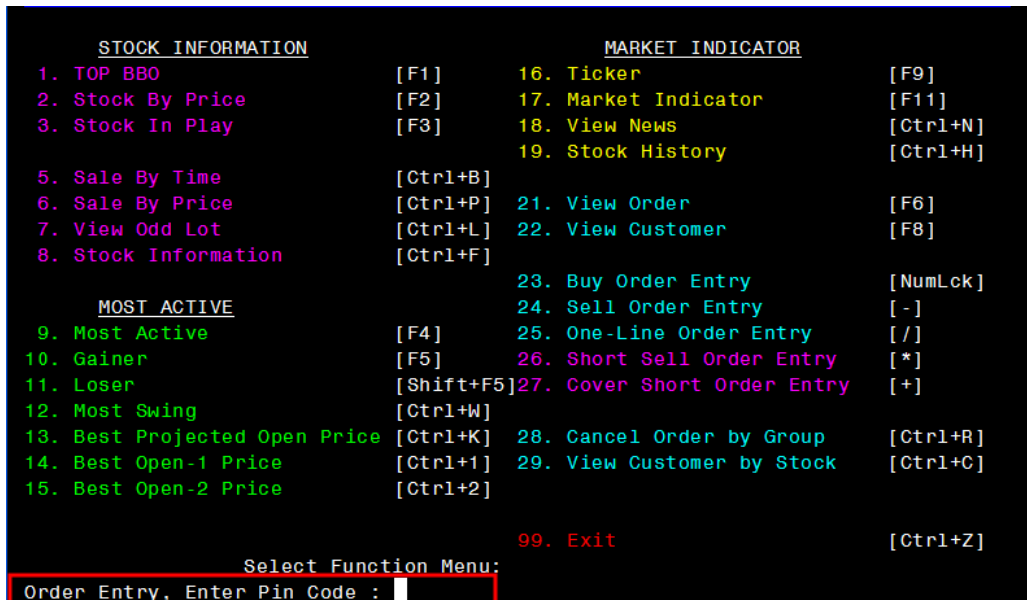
STOCK INFORMATION

1. TOP BBO [F1]
2. Stock By Price [F2]
3. Stock In Play [F3]

5. Sale By Time [Ctrl+B]
6. Sale By Price [Ctrl+P]
7. View Odd Lot [Ctrl+L]
8. Stock Information [Ctrl+F]

MOST ACTIVE

9. Most Active [F4]
10. Gainer [F5]
11. Loser [Shift+F5]
12. Most Swing [Ctrl+W]
13. Best Projected Open Price [Ctrl+K]
14. Best Open-1 Price [Ctrl+1]
15. Best Open-2 Price [Ctrl+2]

MARKET INDICATOR

16. Ticker [F9]
17. Market Indicator [F11]
18. View News [Ctrl+N]
19. Stock History [Ctrl+H]

21. View Order [F6]
22. View Customer [F8]

23. Buy Order Entry [NumLck]
24. Sell Order Entry [-]
25. One-Line Order Entry [/]
26. Short Sell Order Entry [*]
27. Cover Short Order Entry [+]
28. Cancel Order by Group [Ctrl+R]
29. View Customer by Stock [Ctrl+C]

99. Exit [Ctrl+Z]

Select Function Menu:
Order Entry, Enter Pin Code :